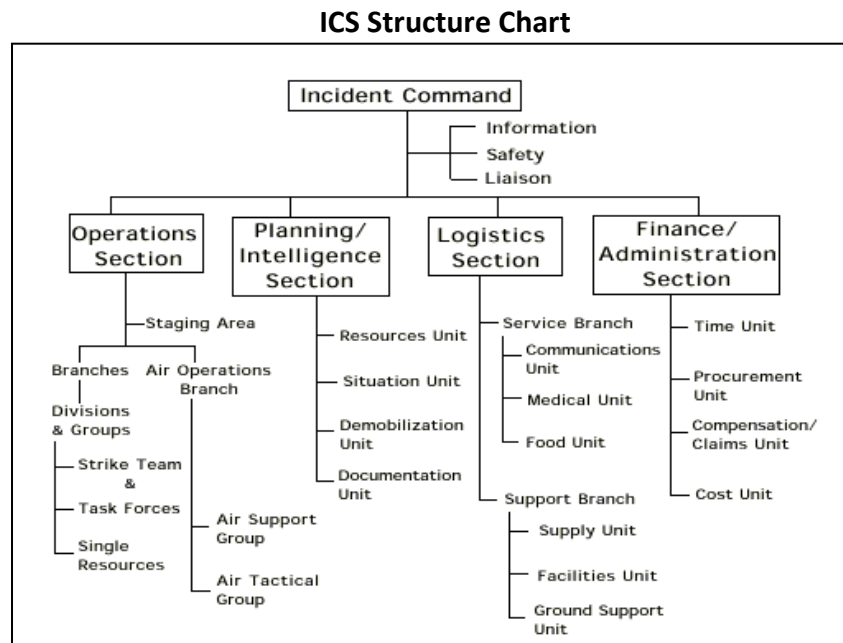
ICS Structure Chart

Incident Command

Information

Safety

Liaison

Operations Section

Planning/ Intelligence Section

Logistics Section

Finance/ Administration Section

Staging Area

Branches

Air Operations Branch

Divisions & Groups

Strike Team &

Task Forces

Single Resources

Air Support Group

Air Tactical Group

Resources Unit

Situation Unit

Demobilization Unit

Documentation Unit

Service Branch

Communications Unit

Medical Unit

Food Unit

Support Branch

Supply Unit

Facilities Unit

Ground Support Unit

Time Unit

Procurement Unit

Compensation/ Claims Unit

Cost Unit